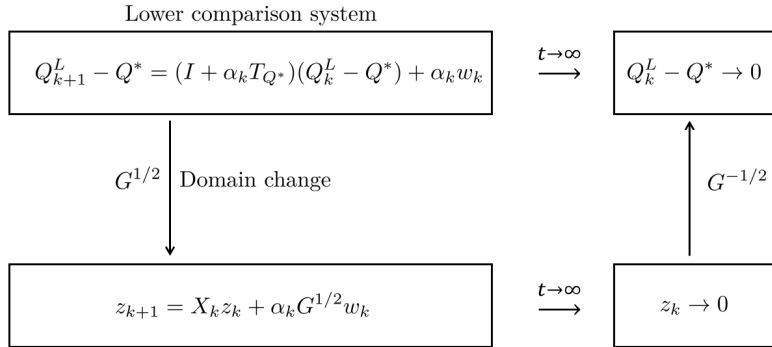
Lower comparison system

$Q_{k+1}^L - Q^* = (I + \alpha_k T_{Q^*})(Q_k^L - Q^*) + \alpha_k w_k$

$\xrightarrow{t\to\infty}$

$Q_k^L - Q^* \to 0$

$G^{1/2}$ Domain change

$G^{-1/2}$

$z_{k+1} = X_k z_k + \alpha_k G^{1/2} w_k$

$\xrightarrow{t\to\infty}$

$z_k \to 0$